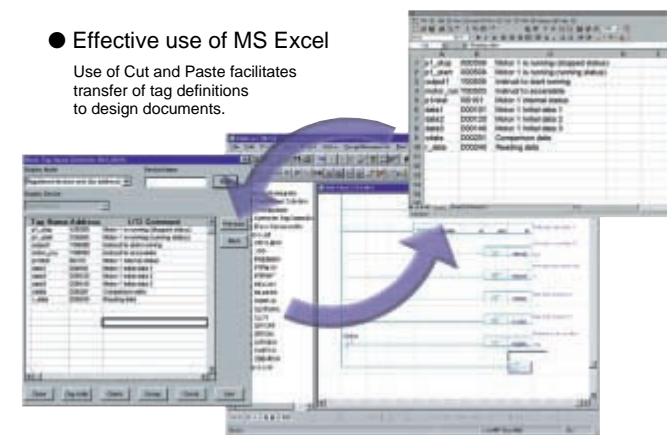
● Effective use of MS Excel

Use of Cut and Paste facilitates transfer of tag definitions to design documents.

| | | | |
|---|---|---|---|
| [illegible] | 000500 | Motor 1 is running (stopped status) | |
| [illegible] | 000506 | Motor 1 is running (running status) | |
| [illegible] | 100000 | Instruct to start running | |
| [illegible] | 100003 | Instruct to accelerate | |
| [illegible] | 000 001 | Motor 1 internal status | |
| data1 | D00101 | Motor 1 Initial data 1 | |
| data2 | D00120 | Motor 1 Initial data 2 | |
| data3 | D00140 | Motor 1 Initial data 3 | |
| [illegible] | D00201 | Comparison data | |
| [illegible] | D00240 | Reading data | |

| Tag Name | Address | I/O Comment |
|---|---|---|
| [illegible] | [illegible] | Motor 1 is running (stopped status) |
| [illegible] | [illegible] | Motor 1 is running (running status) |
| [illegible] | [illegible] | Instruct to start running |
| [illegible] | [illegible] | Instruct to accelerate |
| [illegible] | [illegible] | Motor 1 internal status |
| data1 | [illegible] | Motor 1 Initial data 1 |
| data2 | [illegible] | Motor 1 Initial data 2 |
| data3 | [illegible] | Motor 1 Initial data 3 |
| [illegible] | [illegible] | Comparison data |
| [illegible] | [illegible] | Reading data |